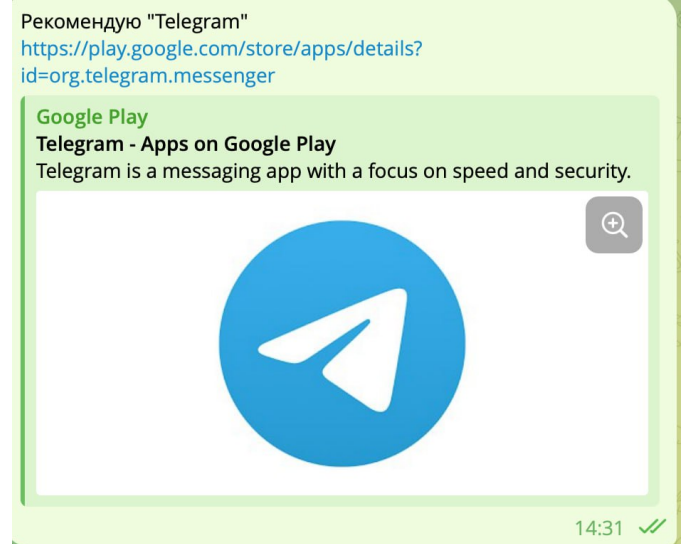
Рекомендую "Telegram"
https://play.google.com/store/apps/details?id=org.telegram.messenger

Google Play
Telegram - Apps on Google Play
Telegram is a messaging app with a focus on speed and security.

14:31